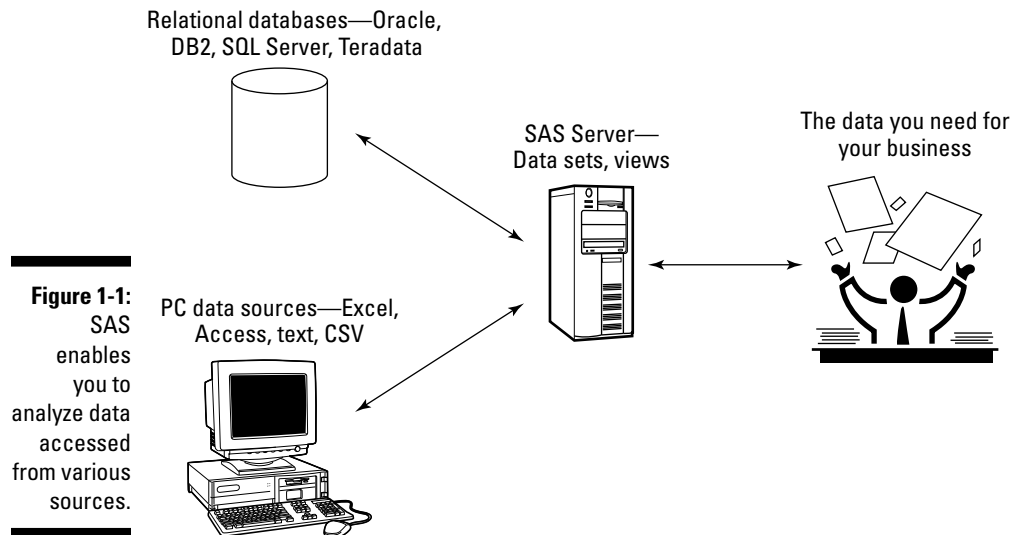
Relational databases—Oracle, DB2, SQL Server, Teradata

SAS Server— Data sets, views

The data you need for your business

Figure 1-1: SAS enables you to analyze data accessed from various sources.

PC data sources—Excel, Access, text, CSV